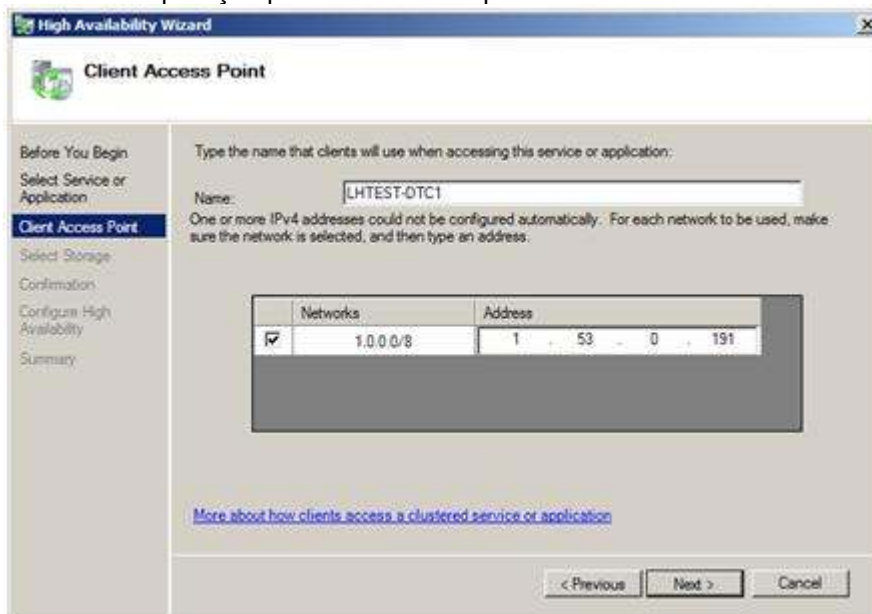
High Availability Wizard

Client Access Point

Before You Begin
Select Service or Application
Client Access Point
Select Storage
Confirmation
Configure High Availability
Summary

Type the name that clients will use when accessing this service or application:

Name: LHTEST-DTC1

One or more IPv4 addresses could not be configured automatically. For each network to be used, make sure the network is selected, and then type an address.

| | Networks | Address |
|---|---|---|
| ☑ | 1.0.0.0/8 | 1 . 53 . 0 . 191 |

More about how clients access a clustered service or application

< Previous   Next >   Cancel